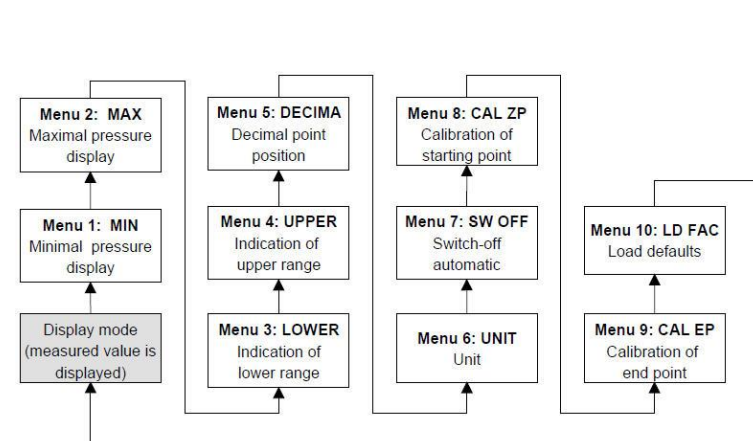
Menu 2: MAX
Maximal pressure display

Menu 1: MIN
Minimal pressure display

Display mode (measured value is displayed)

Menu 5: DECIMA
Decimal point position

Menu 4: UPPER
Indication of upper range

Menu 3: LOWER
Indication of lower range

Menu 8: CAL ZP
Calibration of starting point

Menu 7: SW OFF
Switch-off automatic

Menu 6: UNIT
Unit

Menu 10: LD FAC
Load defaults

Menu 9: CAL EP
Calibration of end point